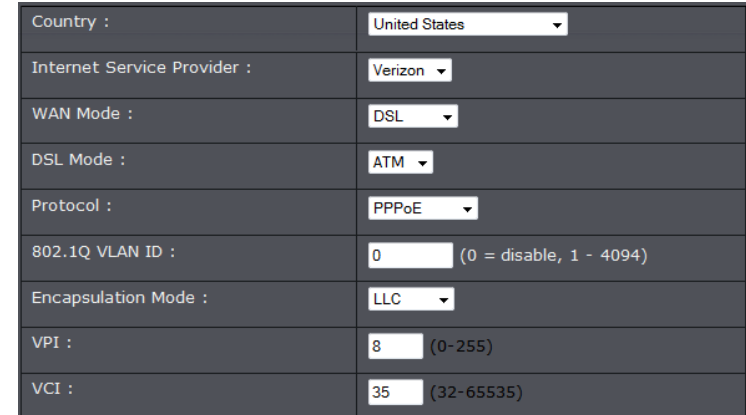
| | |
|---|---|
| Country : | United States |
| Internet Service Provider : | Verizon |
| WAN Mode : | DSL |
| DSL Mode : | ATM |
| Protocol : | PPPoE |
| 802.1Q VLAN ID : | 0 (0 = disable, 1 - 4094) |
| Encapsulation Mode : | LLC |
| VPI : | 8 (0-255) |
| VCI : | 35 (32-65535) |